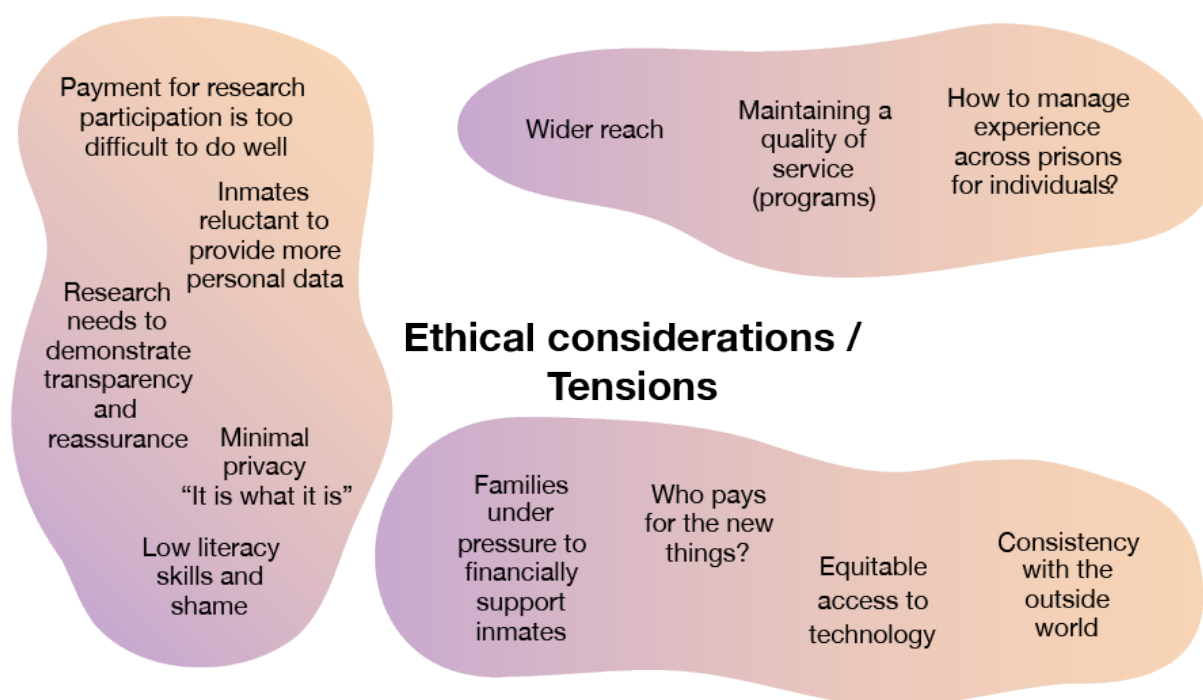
Payment for research participation is too difficult to do well

Inmates reluctant to provide more personal data

Research needs to demonstrate transparency and reassurance

Minimal privacy "It is what it is"

Low literacy skills and shame

Wider reach

Maintaining a quality of service (programs)

How to manage experience across prisons for individuals?

Ethical considerations / Tensions

Families under pressure to financially support inmates

Who pays for the new things?

Equitable access to technology

Consistency with the outside world